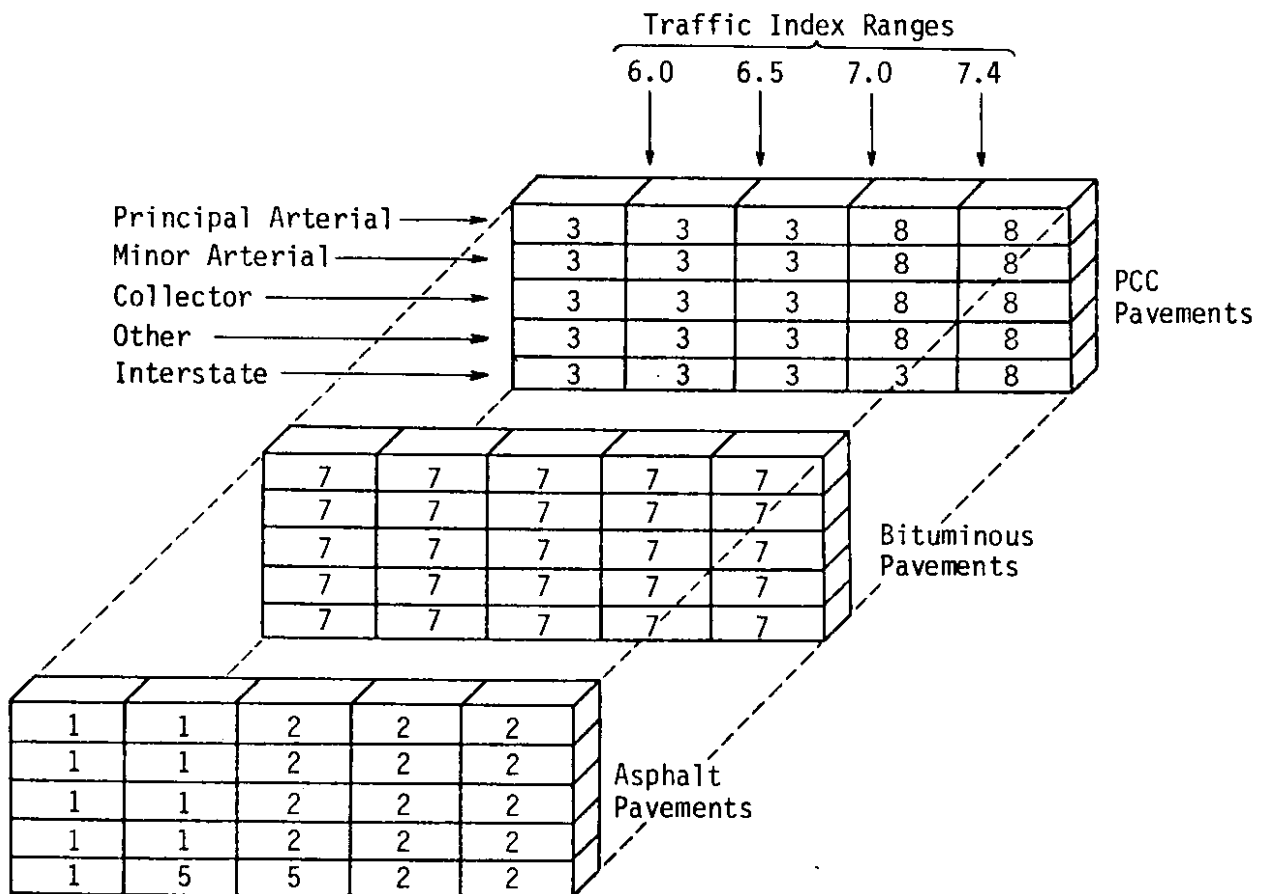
Traffic Index Ranges

6.0 6.5 7.0 7.4

Principal Arterial
Minor Arterial
Collector
Other
Interstate

| 3 | 3 | 3 | 8 | 8 |
|---|---|---|---|---|
| 3 | 3 | 3 | 8 | 8 |
| 3 | 3 | 3 | 8 | 8 |
| 3 | 3 | 3 | 8 | 8 |
| 3 | 3 | 3 | 3 | 8 |

PCC Pavements

| 7 | 7 | 7 | 7 | 7 |
|---|---|---|---|---|
| 7 | 7 | 7 | 7 | 7 |
| 7 | 7 | 7 | 7 | 7 |
| 7 | 7 | 7 | 7 | 7 |
| 7 | 7 | 7 | 7 | 7 |

Bituminous Pavements

| 1 | 1 | 2 | 2 | 2 |
|---|---|---|---|---|
| 1 | 1 | 2 | 2 | 2 |
| 1 | 1 | 2 | 2 | 2 |
| 1 | 1 | 2 | 2 | 2 |
| 1 | 5 | 5 | 2 | 2 |

Asphalt Pavements